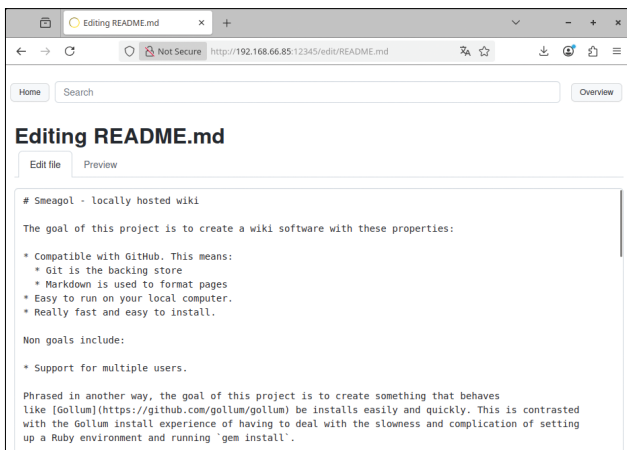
Editing README.md

Not Secure http://192.168.66.85:12345/edit/README.md

Home Search Overview

# Editing README.md

Edit file Preview

# Smeagol - locally hosted wiki

The goal of this project is to create a wiki software with these properties:

* Compatible with GitHub. This means:
  * Git is the backing store
  * Markdown is used to format pages
* Easy to run on your local computer.
* Really fast and easy to install.

Non goals include:

* Support for multiple users.

Phrased in another way, the goal of this project is to create something that behaves like [Gollum](https://github.com/gollum/gollum) be installs easily and quickly. This is contrasted with the Gollum install experience of having to deal with the slowness and complication of setting up a Ruby environment and running `gem install`.